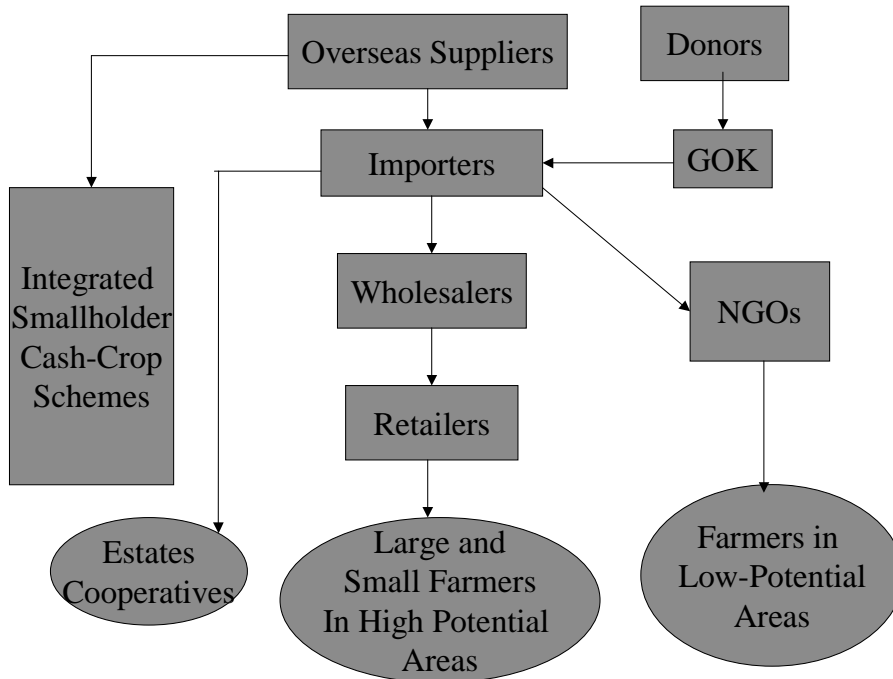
Overseas Suppliers

Donors

Importers

GOK

Integrated Smallholder Cash-Crop Schemes

Wholesalers

NGOs

Retailers

Estates Cooperatives

Large and Small Farmers In High Potential Areas

Farmers in Low-Potential Areas